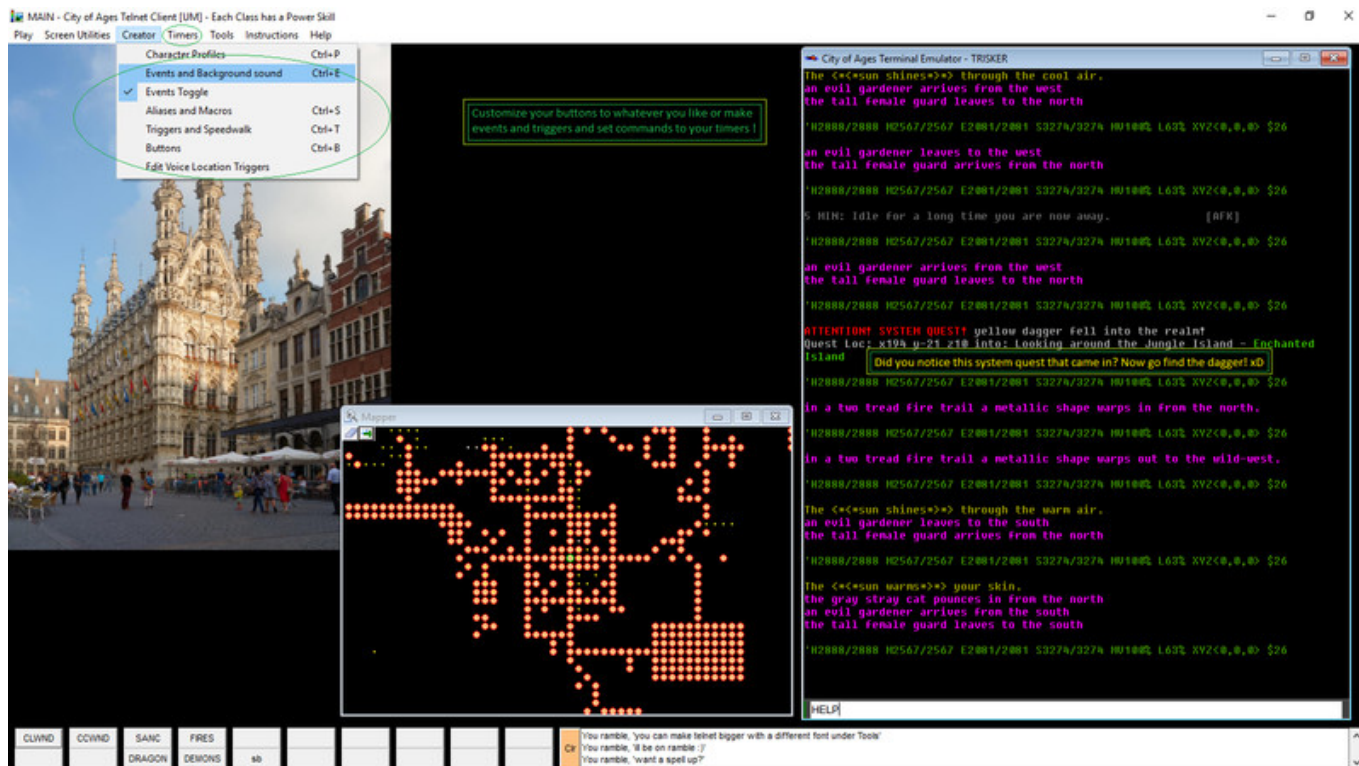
MAIN - City of Ages Telnet Client [UM] - Each Class has a Power Skill

Play Screen Utilities Creator Timers Tools Instructions Help

Character Profiles Ctrl+P
Events and Background sound Ctrl+E
Events Toggle
Aliases and Macros Ctrl+S
Triggers and Speedwalk Ctrl+T
Buttons Ctrl+B
Edit Voice Location Triggers

Customize your buttons to whatever you like or make events and triggers and set commands to your timers !

City of Ages Terminal Emulator - TRISKER

The <*<*sun shines*>*> through the cool air.
an evil gardener arrives from the west
the tall female guard leaves to the north

'H2888/2888 M2567/2567 E2081/2081 S3274/3274 MV100% L63% XYZ<0,0,0> $26

an evil gardener leaves to the west
the tall female guard arrives from the north

'H2888/2888 M2567/2567 E2081/2081 S3274/3274 MV100% L63% XYZ<0,0,0> $26

S MIM: Idle for a long time you are now away. [AFK]

'H2888/2888 M2567/2567 E2081/2081 S3274/3274 MV100% L63% XYZ<0,0,0> $26

an evil gardener arrives from the west
the tall female guard leaves to the north

'H2888/2888 M2567/2567 E2081/2081 S3274/3274 MV100% L63% XYZ<0,0,0> $26

ATTENTION! SYSTEM QUEST! yellow dagger fell into the realm!
Quest Loc: x194 y-21 z10 into: Looking around the Jungle Island - Enchanted Island

Did you notice this system quest that came in? Now go find the dagger! xD

'H2888/2888 M2567/2567 E2081/2081 S3274/3274 MV100% L63% XYZ<0,0,0> $26

in a two tread fire trail a metallic shape warps in from the north.

'H2888/2888 M2567/2567 E2081/2081 S3274/3274 MV100% L63% XYZ<0,0,0> $26

in a two tread fire trail a metallic shape warps out to the wild-west.

'H2888/2888 M2567/2567 E2081/2081 S3274/3274 MV100% L63% XYZ<0,0,0> $26

The <*<*sun shines*>*> through the warm air.
an evil gardener leaves to the south
the tall female guard arrives from the north

'H2888/2888 M2567/2567 E2081/2081 S3274/3274 MV100% L63% XYZ<0,0,0> $26

The <*<*sun warms*>*> your skin.
the gray stray cat pounces in from the north
an evil gardener arrives from the south
the tall female guard leaves to the south

'H2888/2888 M2567/2567 E2081/2081 S3274/3274 MV100% L63% XYZ<0,0,0> $26

HELP

Mapper

CLWND CCWND SANC FIRES
DRAGON DEMONS sb

Clr
You ramble, 'you can make telnet bigger with a different font under Tools'
You ramble, 'ill be on ramble :)'
You ramble, 'want a spell up?'